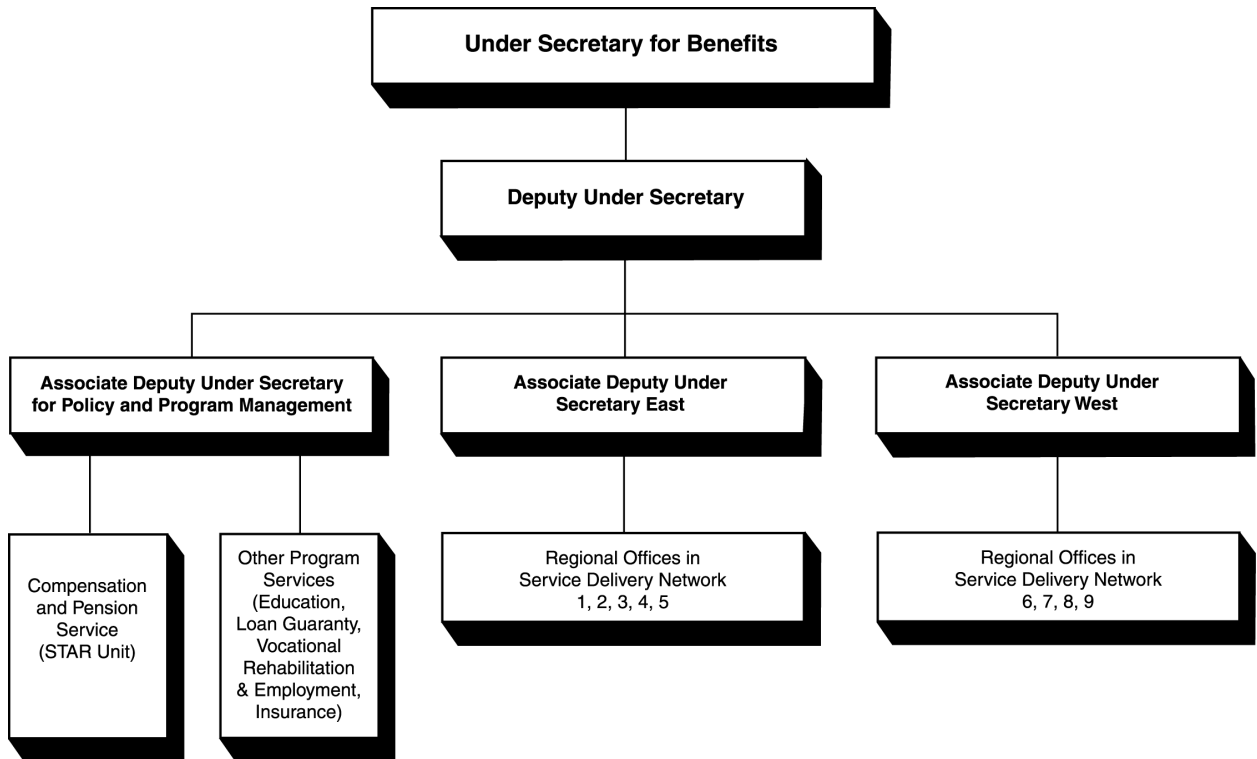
Under Secretary for Benefits

Deputy Under Secretary

Associate Deputy Under Secretary for Policy and Program Management

Associate Deputy Under Secretary East

Associate Deputy Under Secretary West

Compensation and Pension Service (STAR Unit)

Other Program Services (Education, Loan Guaranty, Vocational Rehabilitation & Employment, Insurance)

Regional Offices in Service Delivery Network 1, 2, 3, 4, 5

Regional Offices in Service Delivery Network 6, 7, 8, 9